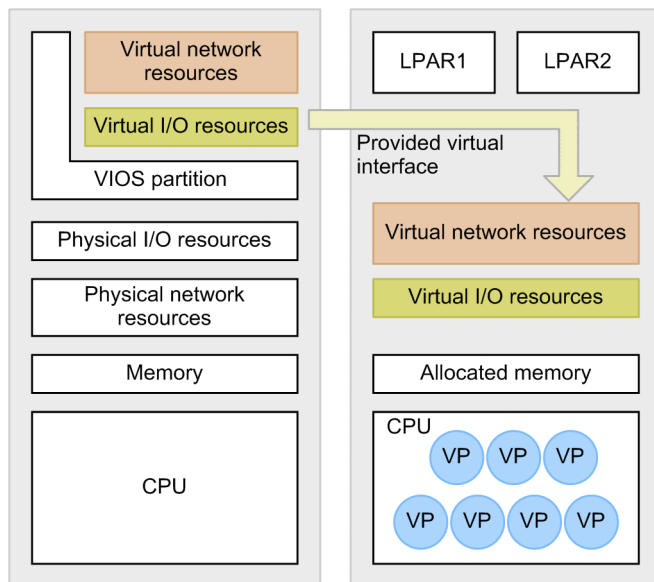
Virtual network resources

Virtual I/O resources

VIOS partition

Physical I/O resources

Physical network resources

Memory

CPU

LPAR1

LPAR2

Provided virtual interface

Virtual network resources

Virtual I/O resources

Allocated memory

CPU

VP VP VP

VP VP VP VP